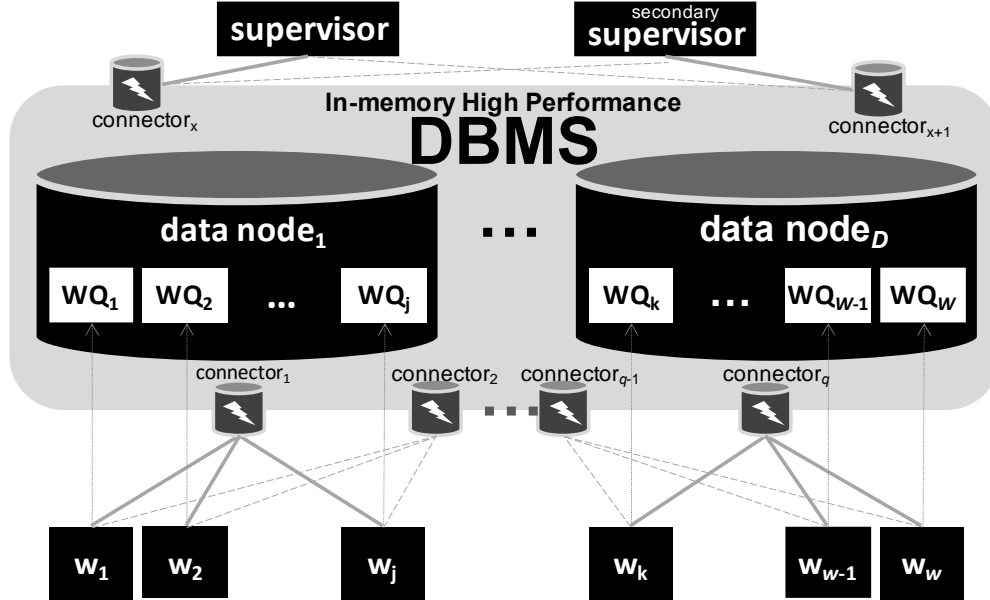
supervisor

secondary supervisor

connector$_x$

In-memory High Performance

DBMS

connector$_{x+1}$

data node$_1$

...

data node$_D$

WQ$_1$

WQ$_2$

...

WQ$_j$

WQ$_k$

...

WQ$_{w-1}$

WQ$_w$

connector$_1$

connector$_2$

connector$_{q-1}$

connector$_q$

...

w$_1$

w$_2$

w$_j$

w$_k$

w$_{w-1}$

w$_w$